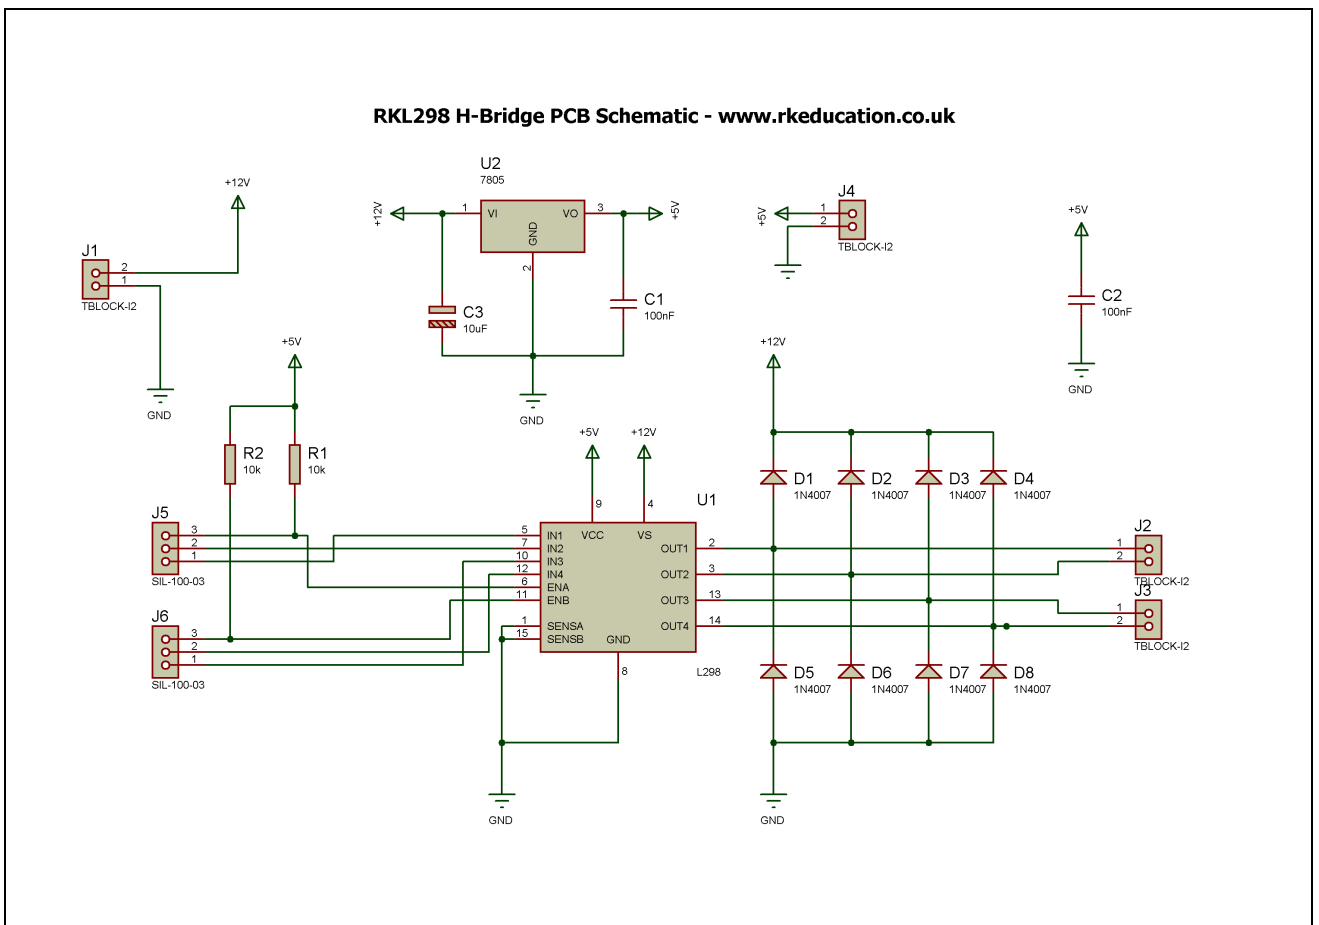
RKL298 H-Bridge PCB Schematic - www.rkeducation.co.uk

+12V
J1
2
1
TBLOCK-I2
GND

U2
7805
+12V
1
VI
VO
3
+5V
GND
2
C3
10uF
C1
100nF
GND

+5V
1
2
J4
TBLOCK-I2

+5V
C2
100nF
GND

+5V
R2
10k
R1
10k

J5
3
2
1
SIL-100-03

J6
3
2
1
SIL-100-03

+5V
+12V
9
4
U1
VCC
VS
5 IN1
7 IN2
10 IN3
12 IN4
6 ENA
11 ENB
1 SENSA
15 SENSB
GND
8
OUT1 2
OUT2 3
OUT3 13
OUT4 14
L298
GND

+12V
D1
1N4007
D2
1N4007
D3
1N4007
D4
1N4007
D5
1N4007
D6
1N4007
D7
1N4007
D8
1N4007
GND

J2
1
2
TBLOCK-I2
J3
1
2
TBLOCK-I2